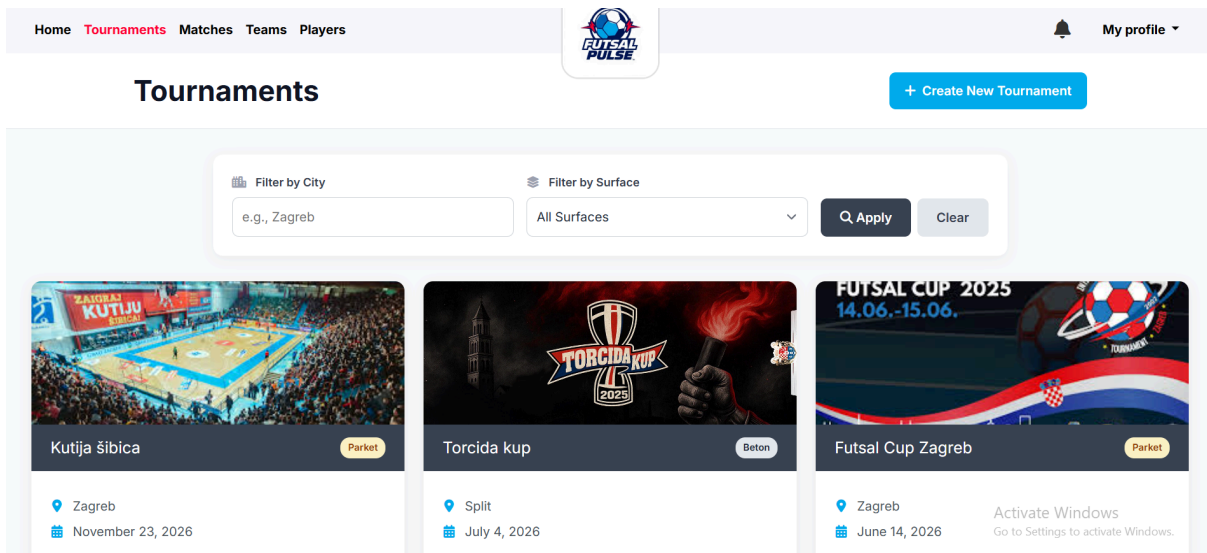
Home Tournaments Matches Teams Players

FUTSAL PULSE

My profile

Tournaments

+ Create New Tournament

Filter by City

e.g., Zagreb

Filter by Surface

All Surfaces

Apply

Clear

ZAIGRAJ KUTIJU ŠIBICA

Kutija šibica

Parket

Zagreb

November 23, 2026

TORCIDA KUP 2025

Torcida kup

Beton

Split

July 4, 2026

FUTSAL CUP 2025
14.06.-15.06.

TOURNAMENT

Futsal Cup Zagreb

Parket

Zagreb

June 14, 2026

Activate Windows
Go to Settings to activate Windows.